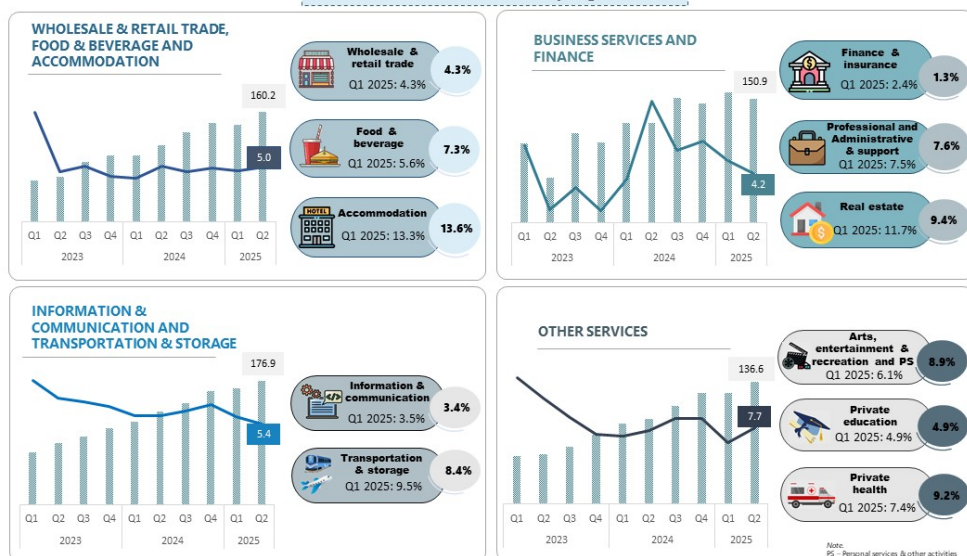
WHOLESALE & RETAIL TRADE, FOOD & BEVERAGE AND ACCOMMODATION

160.2

5.0

Q1 Q2 Q3 Q4 Q1 Q2 Q3 Q4 Q1 Q2

2023 2024 2025

Wholesale & retail trade
Q1 2025: 4.3%
4.3%

Food & beverage
Q1 2025: 5.6%
7.3%

Accommodation
Q1 2025: 13.3%
13.6%

HOTEL

BUSINESS SERVICES AND FINANCE

150.9

4.2

Q1 Q2 Q3 Q4 Q1 Q2 Q3 Q4 Q1 Q2

2023 2024 2025

Finance & insurance
Q1 2025: 2.4%
1.3%

Professional and Administrative & support
Q1 2025: 7.5%
7.6%

Real estate
Q1 2025: 11.7%
9.4%

INFORMATION & COMMUNICATION AND TRANSPORTATION & STORAGE

176.9

5.4

Q1 Q2 Q3 Q4 Q1 Q2 Q3 Q4 Q1 Q2

2023 2024 2025

Information & communication
Q1 2025: 3.5%
3.4%

Transportation & storage
Q1 2025: 9.5%
8.4%

OTHER SERVICES

136.6

7.7

Q1 Q2 Q3 Q4 Q1 Q2 Q3 Q4 Q1 Q2

2023 2024 2025

Arts, entertainment & recreation and PS
Q1 2025: 6.1%
8.9%

Private education
Q1 2025: 4.9%
4.9%

Private health
Q1 2025: 7.4%
9.2%

Note:
PS – Personal services & other activities